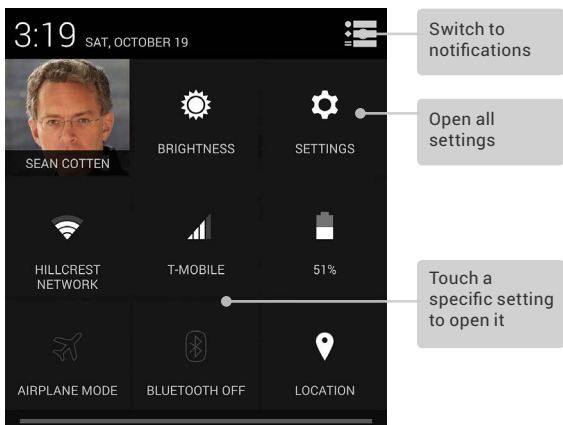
3:19 SAT, OCTOBER 19

Switch to notifications

SEAN COTTEN

BRIGHTNESS

SETTINGS

Open all settings

HILLCREST NETWORK

T-MOBILE

51%

Touch a specific setting to open it

AIRPLANE MODE

BLUETOOTH OFF

LOCATION